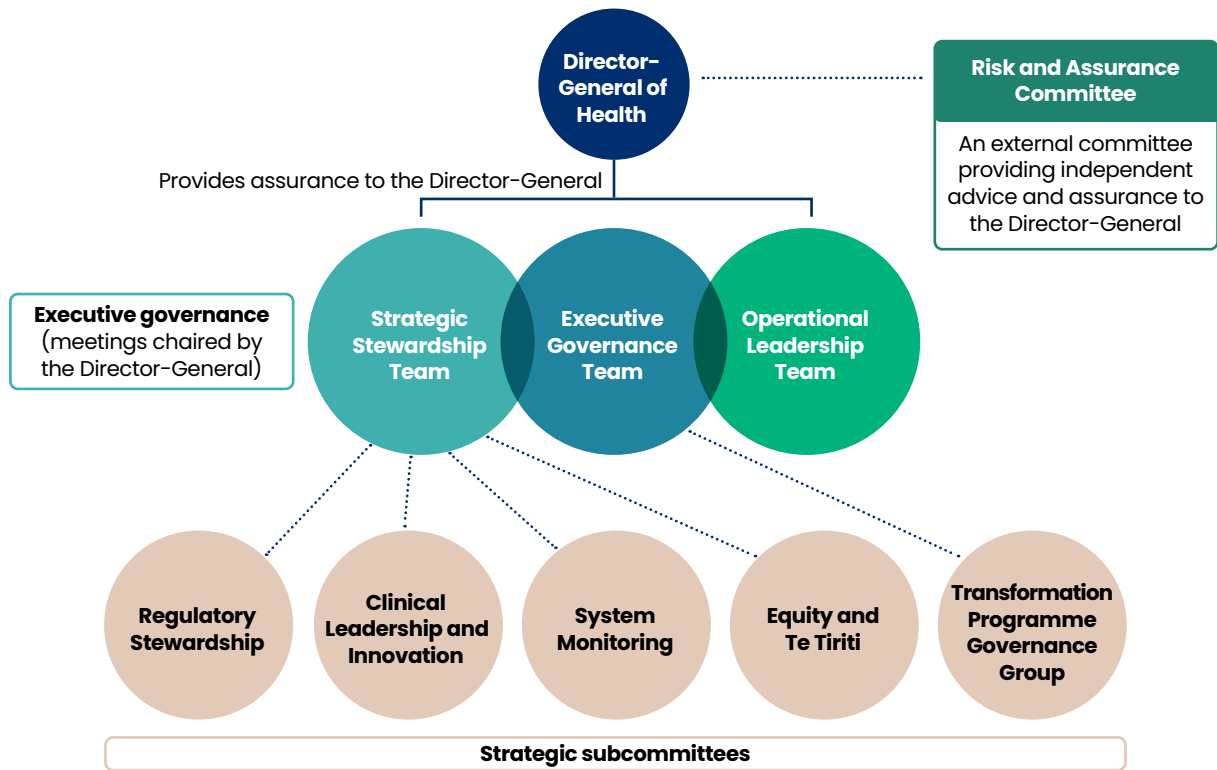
Director-General of Health

Risk and Assurance Committee

An external committee providing independent advice and assurance to the Director-General

Provides assurance to the Director-General

Executive governance (meetings chaired by the Director-General)

Strategic Stewardship Team

Executive Governance Team

Operational Leadership Team

Regulatory Stewardship

Clinical Leadership and Innovation

System Monitoring

Equity and Te Tiriti

Transformation Programme Governance Group

Strategic subcommittees